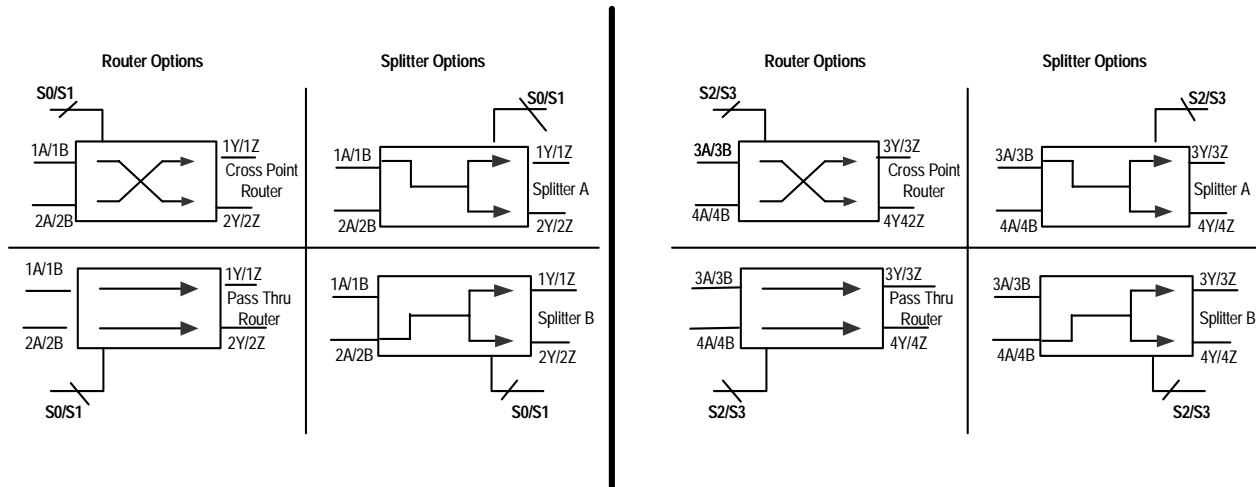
Router Options

Splitter Options

S0/S1
1A/1B
1Y/1Z
Cross Point Router
2A/2B
2Y/2Z

S0/S1
1A/1B
1Y/1Z
Splitter A
2A/2B
2Y/2Z

1A/1B
1Y/1Z
Pass Thru Router
2A/2B
2Y/2Z
S0/S1

1A/1B
1Y/1Z
Splitter B
2A/2B
2Y/2Z
S0/S1

Router Options

Splitter Options

S2/S3
3A/3B
3Y/3Z
Cross Point Router
4A/4B
4Y42Z

S2/S3
3A/3B
3Y/3Z
Splitter A
4A/4B
4Y/4Z

3A/3B
3Y/3Z
Pass Thru Router
4A/4B
4Y/4Z
S2/S3

3A/3B
3Y/3Z
Splitter B
4A/4B
4Y/4Z
S2/S3